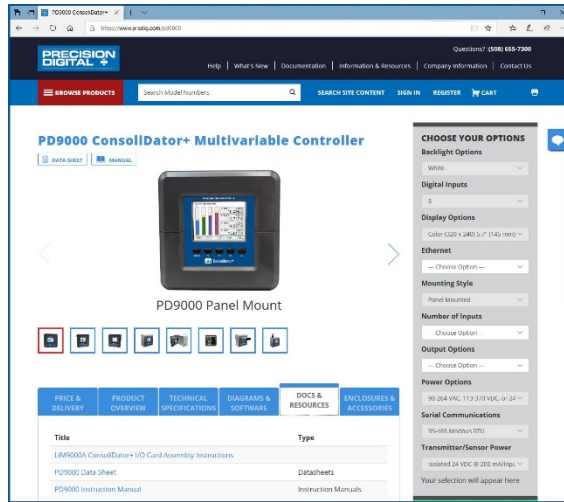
PD9000 ConsoliDator+ ×

https://www.predig.com/pd9000

PRECISION DIGITAL

Questions? (508) 655-7300

Help | What's New | Documentation | Information & Resources | Company Information | Contact Us

BROWSE PRODUCTS

Search Model Numbers

SEARCH SITE CONTENT SIGN IN REGISTER CART

PD9000 ConsoliDator+ Multivariable Controller

DATA SHEET MANUAL

ConsoliDator+

PD9000 Panel Mount

PRICE & DELIVERY | PRODUCT OVERVIEW | TECHNICAL SPECIFICATIONS | DIAGRAMS & SOFTWARE | DOCS & RESOURCES | ENCLOSURES & ACCESSORIES

| Title | Type |
|---|---|
| LIM9000A ConsoliDator+ I/O Card Assembly Instructions | |
| PD9000 Data Sheet | Datasheets |
| PD9000 Instruction Manual | Instruction Manuals |

CHOOSE YOUR OPTIONS

Backlight Options
White

Digital Inputs
5

Display Options
Color (320 x 240) 5.7" (145 mm)

Ethernet
--- Choose Option ---

Mounting Style
Panel Mounted

Number of Inputs
Choose Option

Output Options
--- Choose Option ---

Power Options
90-264 VAC, 115-370 VDC, or 24

Serial Communications
RS-485 Modbus RTU

Transmitter/Sensor Power
Isolated 24 VDC @ 200 mA/Inpu

Your selection will appear here